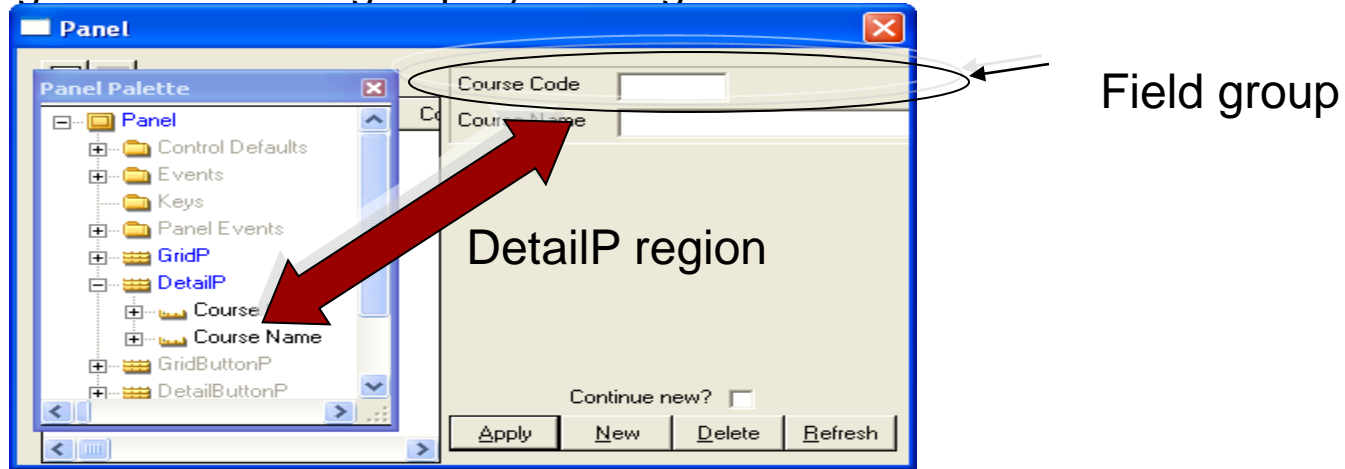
Panel

Panel Palette

Panel
Control Defaults
Events
Keys
Panel Events
GridP
DetailP
Course
Course Name
GridButtonP
DetailButtonP

Co

Course Code
Course Name

Field group

DetailP region

Continue new?

Apply
New
Delete
Refresh